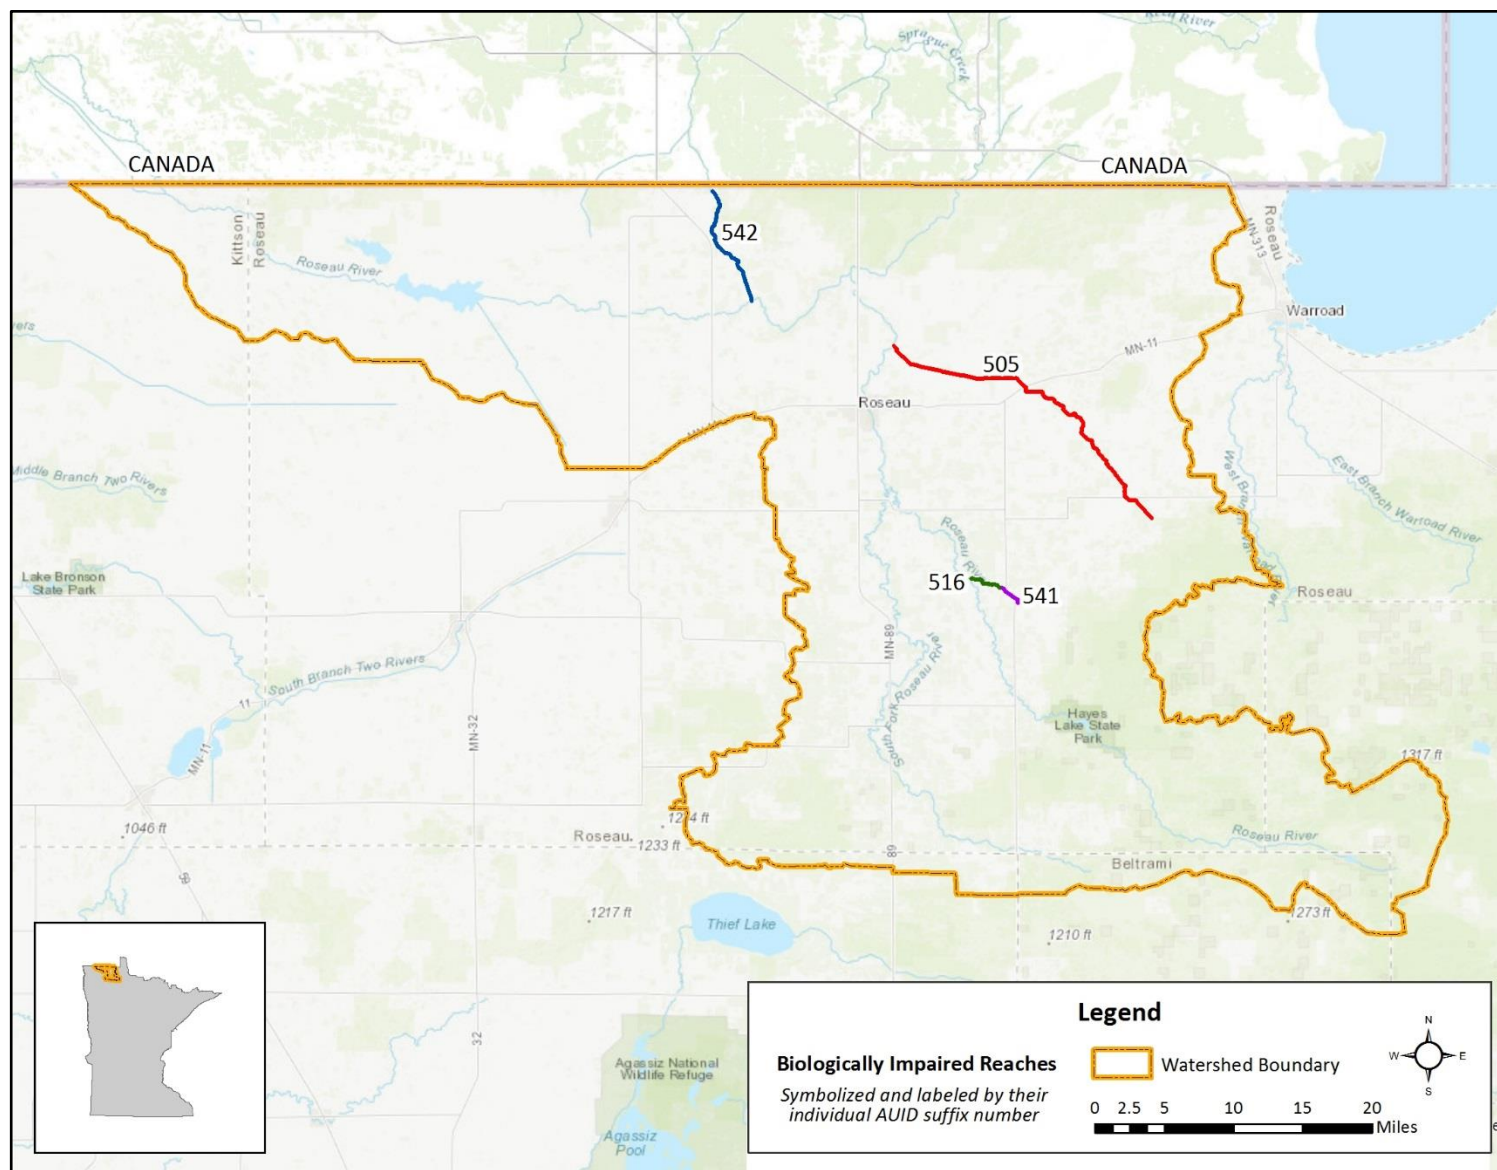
Red River
Sprague Creek
CANADA
CANADA
Kittson
Roseau
Roseau River
542
Roseau
MN-313
Warroad
MN-11
505
Roseau
Middle Branch Two Rivers
West Branch Warroad River
East Branch Warroad River
Roseau River
Lake Bronson State Park
516
541
Roseau
South Branch Two Rivers
MN-89
Roseau River
South Fork Roseau River
Hayes Lake State Park
MN-11
MN-32
1317 ft
1046 ft
1274 ft
Roseau
1233 ft
89
Roseau River
Beltrami
1217 ft
Thief Lake
1273 ft
1210 ft
32
Agassiz National Wildlife Refuge
Agassiz Pool
Legend
Biologically Impaired Reaches
Symbolized and labeled by their individual AUID suffix number
Watershed Boundary
N
W
E
S
0 2.5 5 10 15 20
Miles